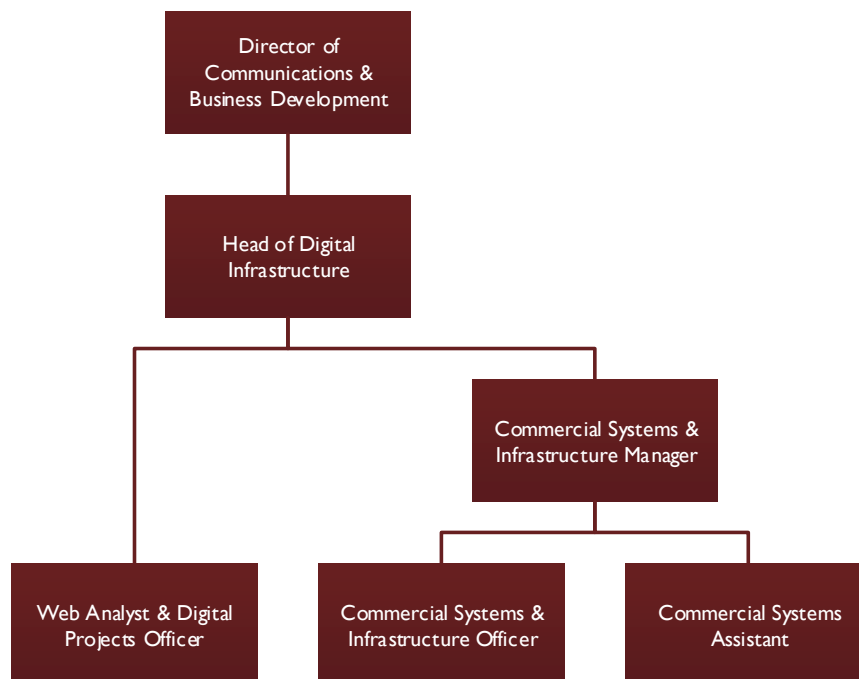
Director of Communications & Business Development

Head of Digital Infrastructure

Commercial Systems & Infrastructure Manager

Web Analyst & Digital Projects Officer

Commercial Systems & Infrastructure Officer

Commercial Systems Assistant